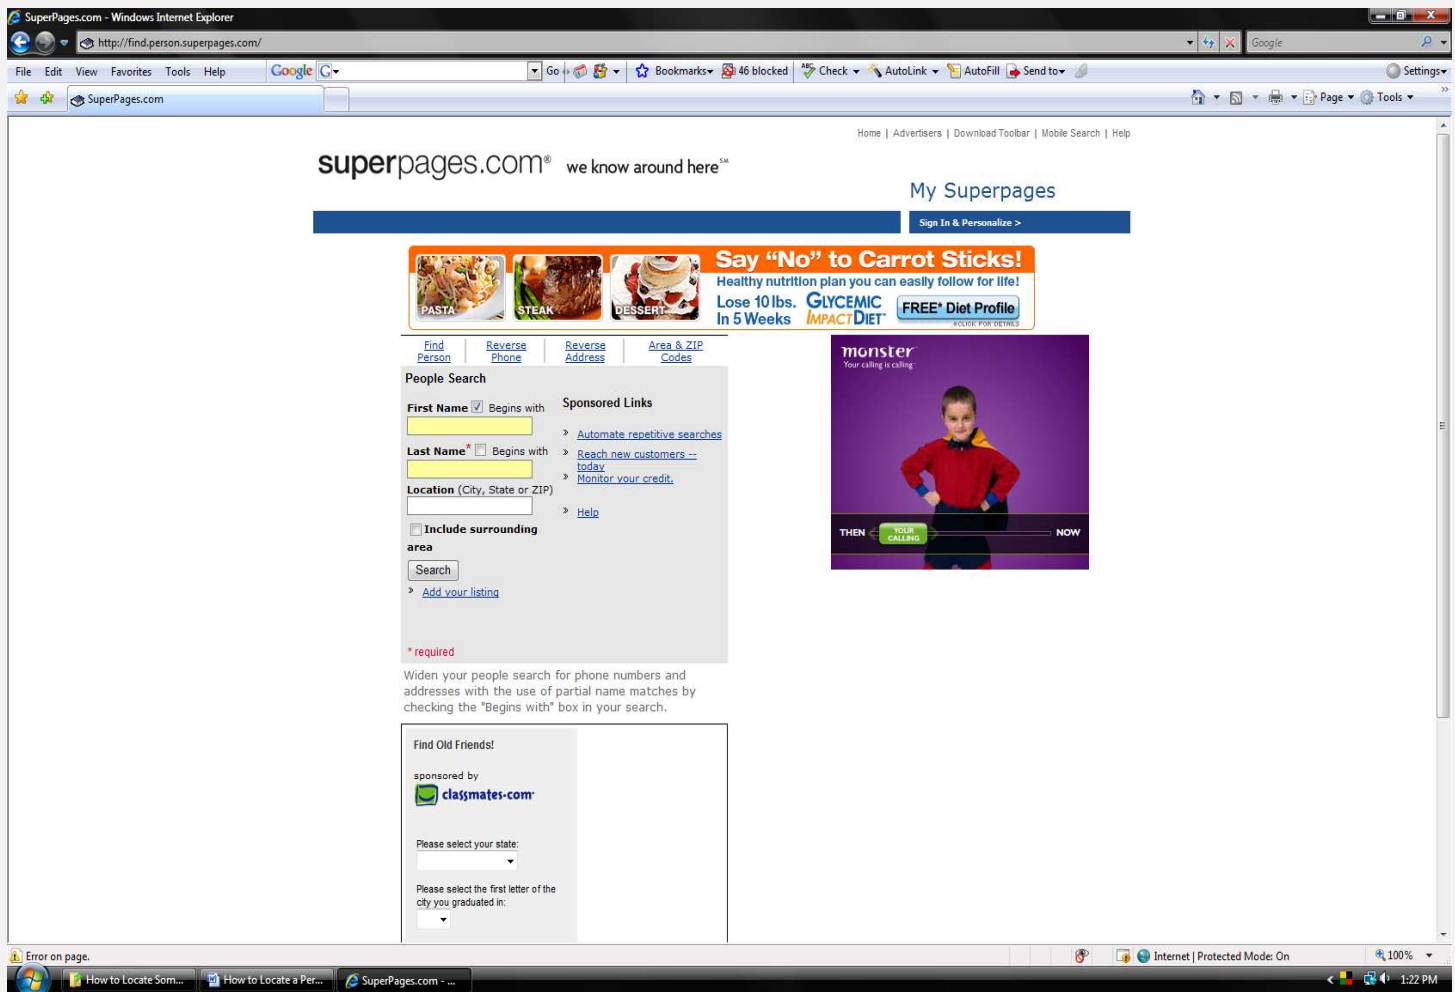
SuperPages.com - Windows Internet Explorer

http://find.person.superpages.com/

Google

File Edit View Favorites Tools Help

Google G

Go Bookmarks 46 blocked Check AutoLink AutoFill Send to Settings

SuperPages.com

Page Tools

Home | Advertisers | Download Toolbar | Mobile Search | Help

superpages.com® we know around here℠

My Superpages

Sign In & Personalize >

PASTA STEAK DESSERT

Say "No" to Carrot Sticks!

Healthy nutrition plan you can easily follow for life!

Lose 10 lbs. In 5 Weeks GLYCEMIC IMPACT DIET FREE* Diet Profile *CLICK FOR DETAILS

Find Person | Reverse Phone | Reverse Address | Area & ZIP Codes

People Search

First Name Begins with

Last Name* Begins with

Location (City, State or ZIP)

Include surrounding area

Search

» Add your listing

* required

Sponsored Links

» Automate repetitive searches

» Reach new customers -- today

» Monitor your credit.

» Help

monster Your calling is calling.

THEN YOUR CALLING NOW

Widen your people search for phone numbers and addresses with the use of partial name matches by checking the "Begins with" box in your search.

Find Old Friends!

sponsored by

classmates.com

Please select your state:

Please select the first letter of the city you graduated in:

Error on page.

Internet | Protected Mode: On

100%

How to Locate Som... How to Locate a Per... SuperPages.com - ...

1:22 PM